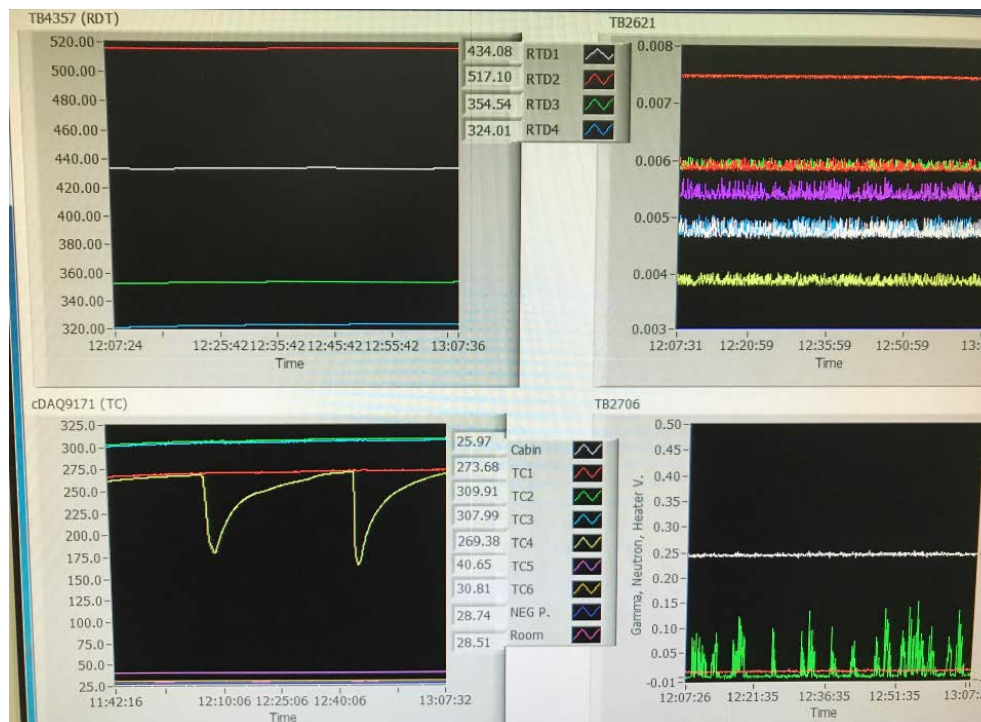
TB4357 (RDT)

520.00
500.00
480.00
460.00
440.00
420.00
400.00
380.00
360.00
340.00
320.00

12:07:24 12:25:42 12:35:42 12:45:42 12:55:42 13:07:36
Time

434.08 RTD1
517.10 RTD2
354.54 RTD3
324.01 RTD4

TB2621

0.008
0.007
0.006
0.005
0.004
0.003

12:07:31 12:20:59 12:35:59 12:50:59 13:
Time

cDAQ9171 (TC)

325.0
300.0
275.0
250.0
225.0
200.0
175.0
150.0
125.0
100.0
75.0
50.0
25.0

11:42:16 12:10:06 12:25:06 12:40:06 13:07:32
Time

25.97 Cabin
273.68 TC1
309.91 TC2
307.99 TC3
269.38 TC4
40.65 TC5
30.81 TC6
28.74 NEG P.
28.51 Room

TB2706

0.50
0.45
0.40
0.35
0.30
0.25
0.20
0.15
0.10
0.05
-0.01

Gamma, Neutron, Heater V.

12:07:26 12:21:35 12:36:35 12:51:35 13:07
Time